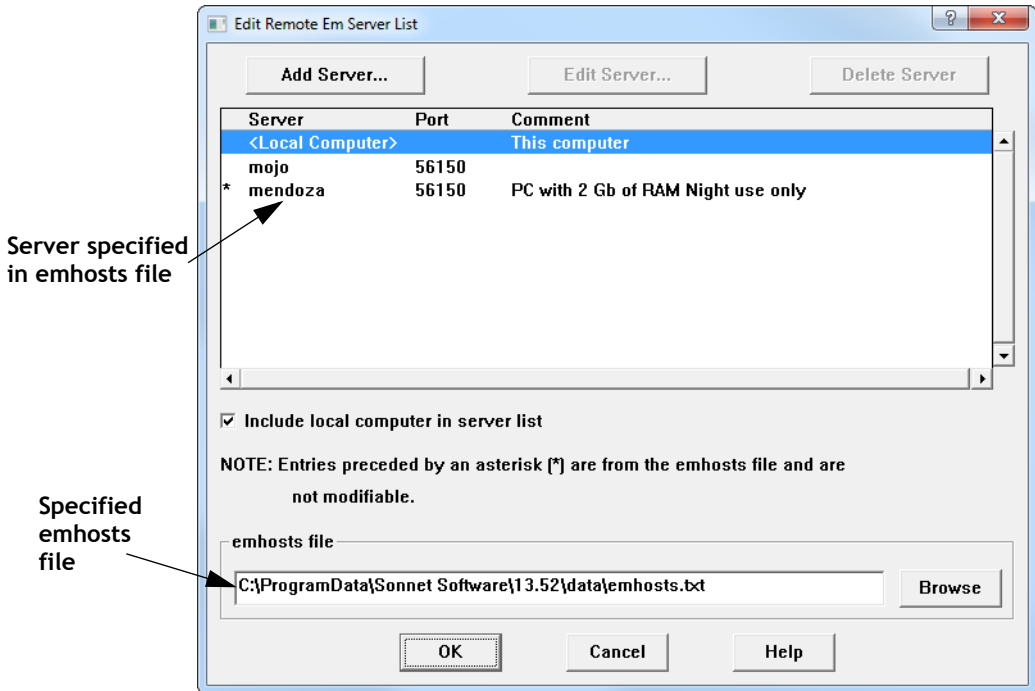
Edit Remote Em Server List

? X

Add Server...

Edit Server...

Delete Server

| | Server | Port | Comment |
|---|---|---|---|
| | <Local Computer> | | This computer |
| | mojo | 56150 | |
| * | mendoza | 56150 | PC with 2 Gb of RAM Night use only |

Server specified in emhosts file

☑ Include local computer in server list

NOTE: Entries preceded by an asterisk (*) are from the emhosts file and are not modifiable.

Specified emhosts file

emhosts file

C:\ProgramData\Sonnet Software\13.52\data\emhosts.txt

Browse

OK

Cancel

Help